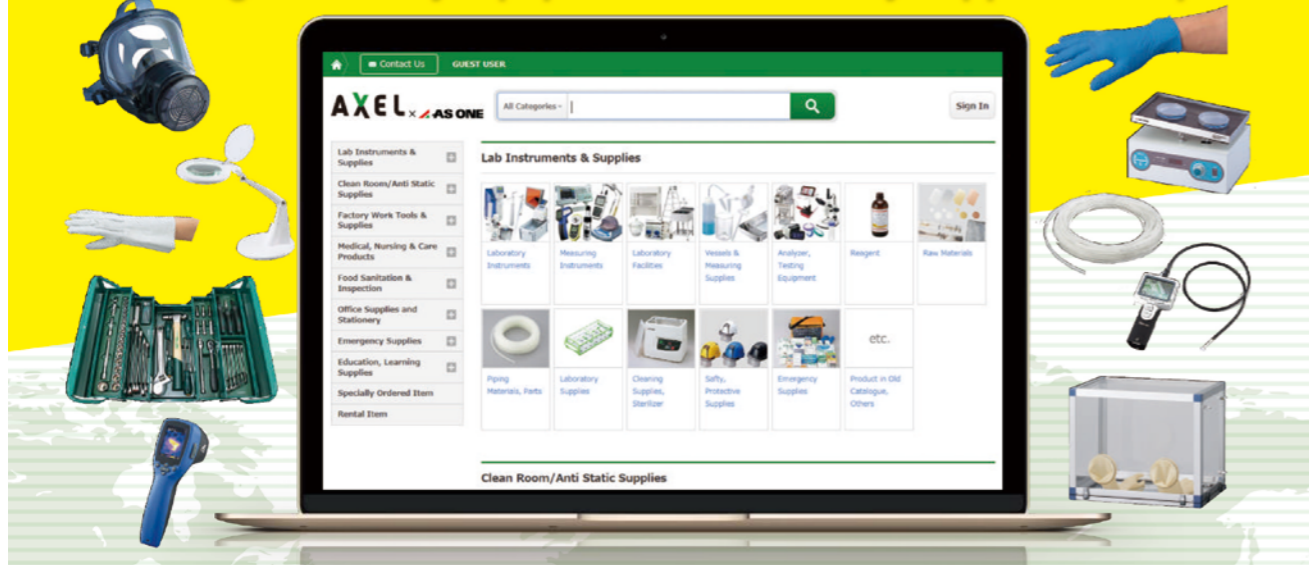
Contact Us GUEST USER

AXEL × AS ONE

All Categories

Sign In

Lab Instruments & Supplies
Clean Room/Anti Static Supplies
Factory Work Tools & Supplies
Medical, Nursing & Care Products
Food Sanitation & Inspection
Office Supplies and Stationery
Emergency Supplies
Education, Learning Supplies
Specially Ordered Item
Rental Item

Lab Instruments & Supplies

Laboratory Instruments
Measuring Instruments
Laboratory Facilities
Vessels & Measuring Supplies
Analyzer, Testing Equipment
Reagent
Raw Materials
Piping Materials, Parts
Laboratory Supplies
Cleaning Supplies, Sterilizer
Safty, Protective Supplies
Emergency Supplies
etc.
Product in Old Catalogue, Others

Clean Room/Anti Static Supplies